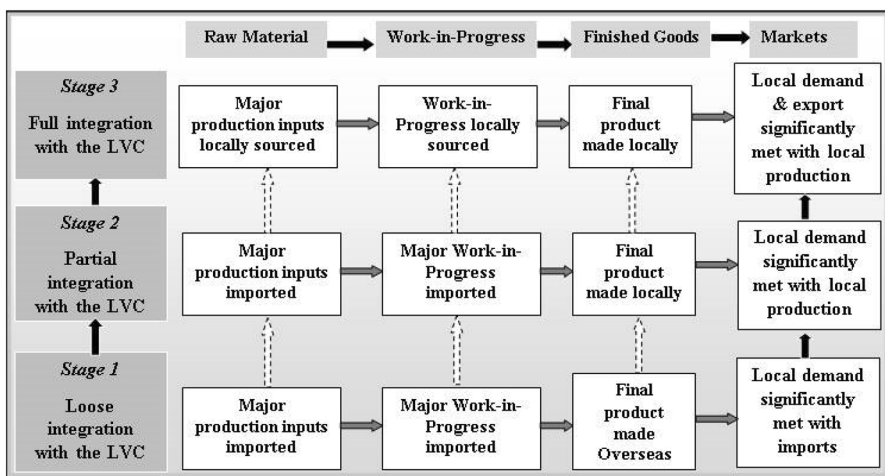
Raw Material

Work-in-Progress

Finished Goods

Markets

Stage 3
Full integration with the LVC

Major production inputs locally sourced

Work-in-Progress locally sourced

Final product made locally

Local demand & export significantly met with local production

Stage 2
Partial integration with the LVC

Major production inputs imported

Major Work-in-Progress imported

Final product made locally

Local demand significantly met with local production

Stage 1
Loose integration with the LVC

Major production inputs imported

Major Work-in-Progress imported

Final product made Overseas

Local demand significantly met with imports